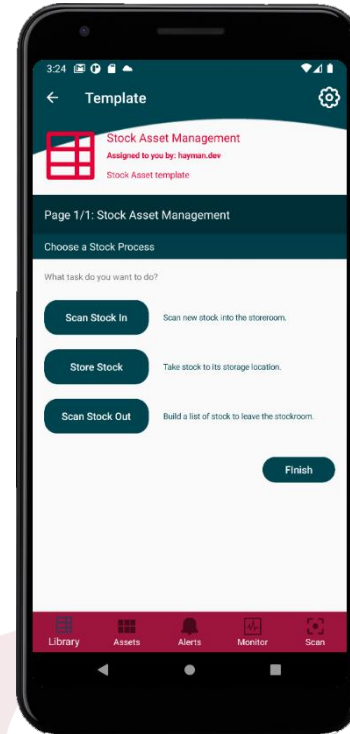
3:24

Template

Stock Asset Management
Assigned to you by: hayman.dev
Stock Asset template

Page 1/1: Stock Asset Management

Choose a Stock Process

What task do you want to do?

Scan Stock In
Scan new stock into the storeroom.

Store Stock
Take stock to its storage location.

Scan Stock Out
Build a list of stock to leave the stockroom.

Finish

Library
Assets
Alerts
Monitor
Scan